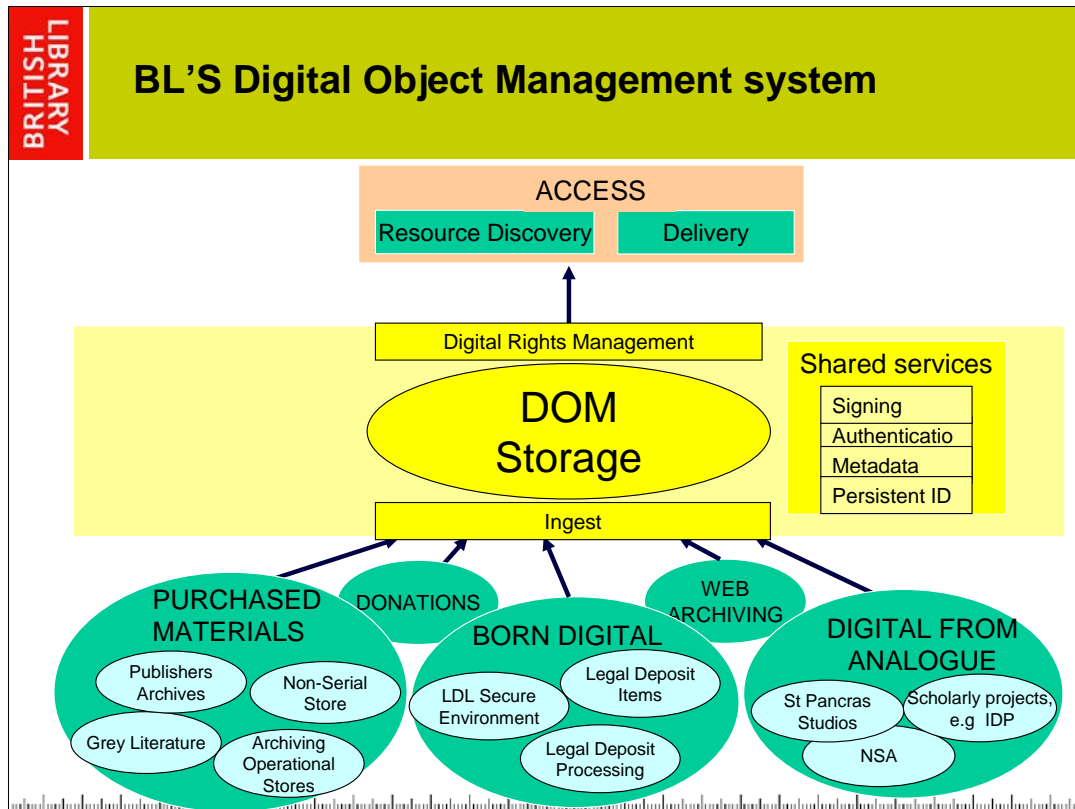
BRITISH LIBRARY

BL'S Digital Object Management system

ACCESS

Resource Discovery

Delivery

Digital Rights Management

DOM Storage

Shared services

Signing

Authenticatio

Metadata

Persistent ID

Ingest

PURCHASED MATERIALS

Publishers Archives

Non-Serial Store

Grey Literature

Archiving Operational Stores

DONATIONS

BORN DIGITAL

LDL Secure Environment

Legal Deposit Items

Legal Deposit Processing

WEB ARCHIVING

DIGITAL FROM ANALOGUE

St Pancras Studios

Scholarly projects, e.g IDP

NSA